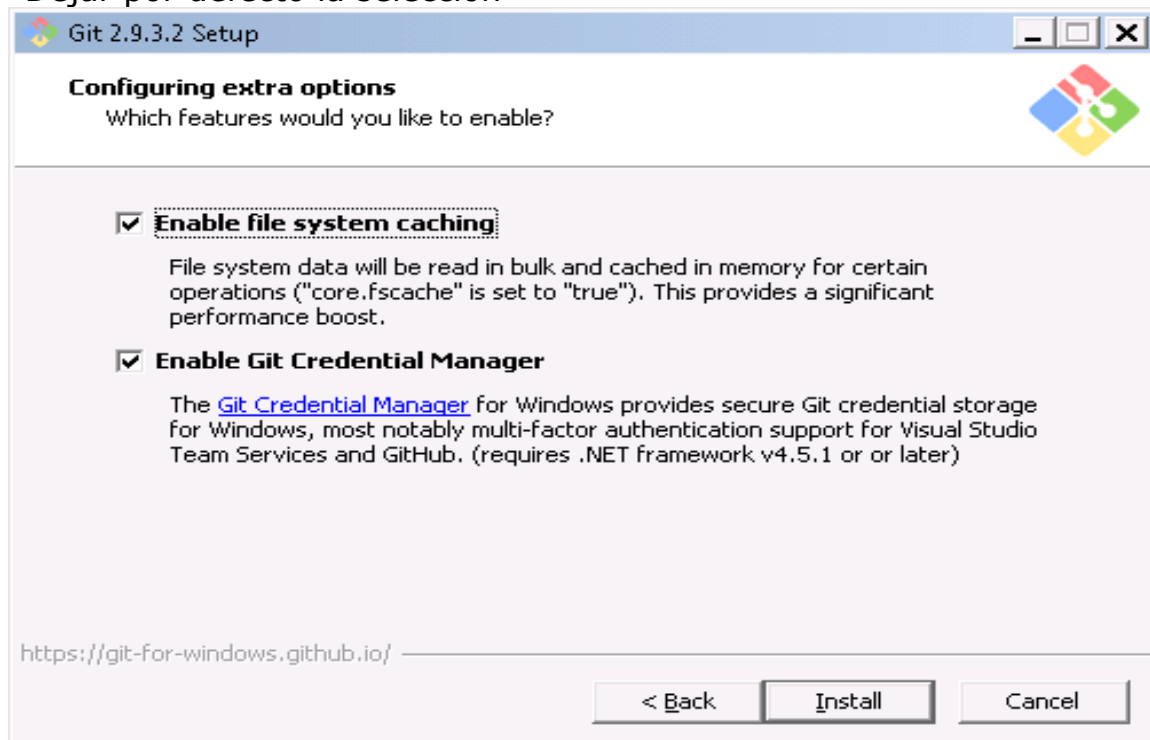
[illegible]

Git 2.9.3.2 Setup

Configuring extra options
Which features would you like to enable?

Enable file system caching

File system data will be read in bulk and cached in memory for certain operations ("core.fscache" is set to "true"). This provides a significant performance boost.

Enable Git Credential Manager

The Git Credential Manager for Windows provides secure Git credential storage for Windows, most notably multi-factor authentication support for Visual Studio Team Services and GitHub. (requires .NET framework v4.5.1 or or later)

https://git-for-windows.github.io/

< Back
Install
Cancel